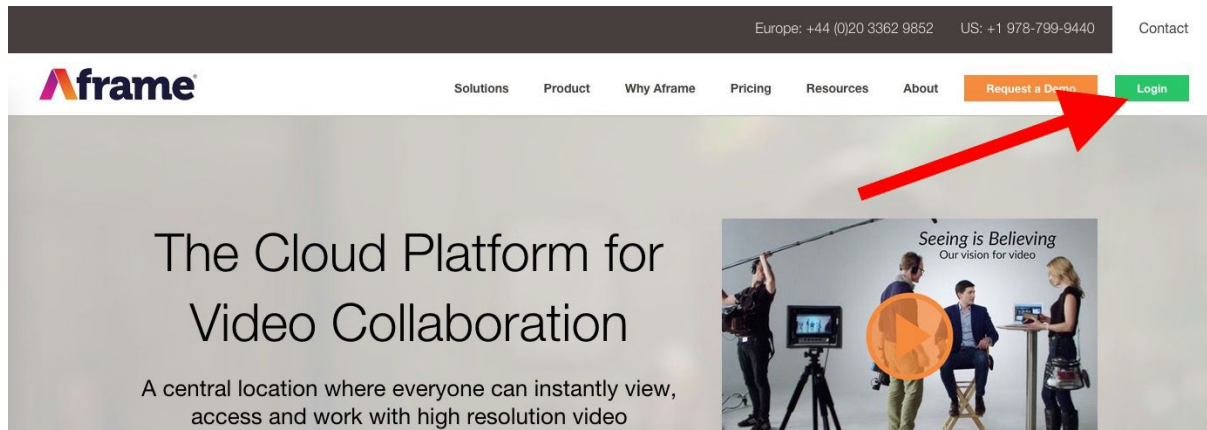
Europe: +44 (0)20 3362 9852 US: +1 978-799-9440 Contact

Aframe

Solutions Product Why Aframe Pricing Resources About Request a Demo Login

The Cloud Platform for Video Collaboration

A central location where everyone can instantly view, access and work with high resolution video

Seeing is Believing
Our vision for video